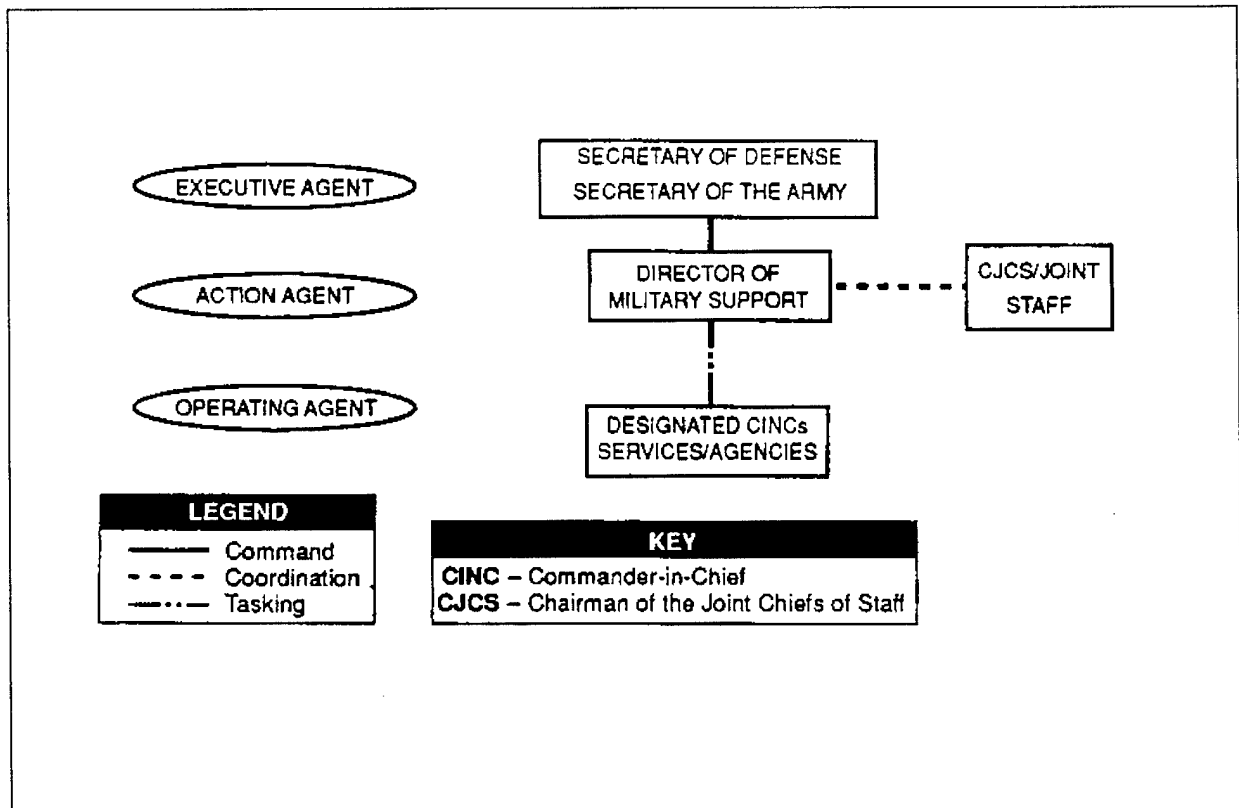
EXECUTIVE AGENT

SECRETARY OF DEFENSE
SECRETARY OF THE ARMY

ACTION AGENT

DIRECTOR OF MILITARY SUPPORT

CJCS/JOINT STAFF

OPERATING AGENT

DESIGNATED CINCs SERVICES/AGENCIES

LEGEND
Command
Coordination
Tasking

KEY
CINC – Commander-in-Chief
CJCS – Chairman of the Joint Chiefs of Staff